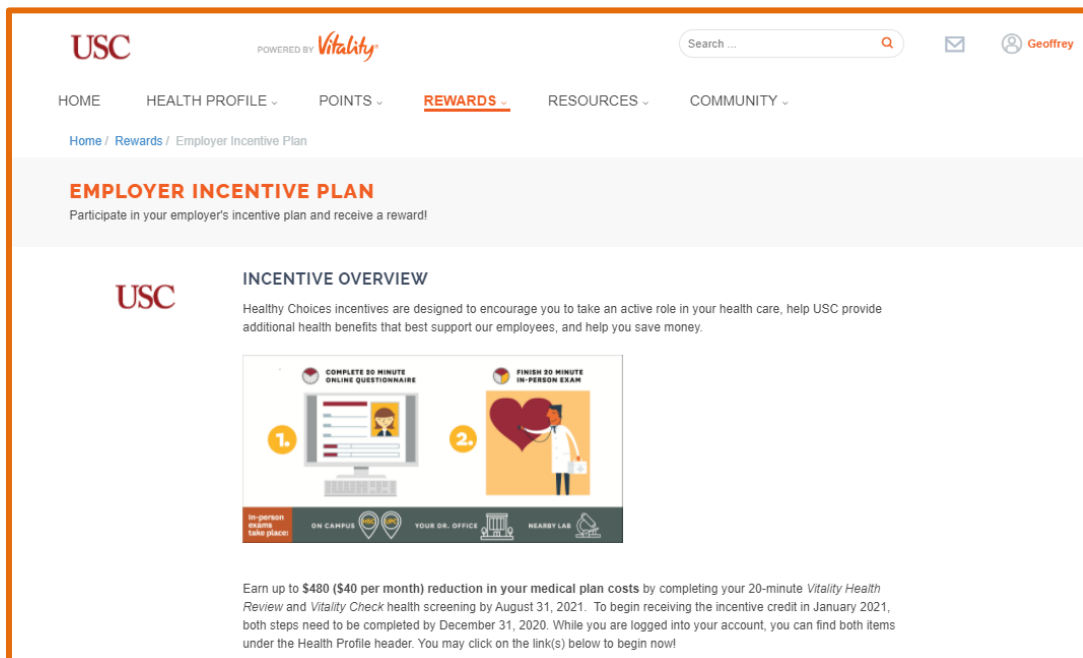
USC

POWERED BY Vitality

Search ...

Geoffrey

HOME HEALTH PROFILE POINTS REWARDS RESOURCES COMMUNITY

Home / Rewards / Employer Incentive Plan

EMPLOYER INCENTIVE PLAN

Participate in your employer's incentive plan and receive a reward!

USC

INCENTIVE OVERVIEW

Healthy Choices incentives are designed to encourage you to take an active role in your health care, help USC provide additional health benefits that best support our employees, and help you save money.

COMPLETE 20 MINUTE ONLINE QUESTIONNAIRE

FINISH 20 MINUTE IN-PERSON EXAM

1.

2.

In-person exams take place:

ON CAMPUS

YOUR DR. OFFICE

NEARBY LAB

Earn up to **$480 ($40 per month) reduction in your medical plan costs** by completing your 20-minute *Vitality Health Review* and *Vitality Check* health screening by August 31, 2021. To begin receiving the incentive credit in January 2021, both steps need to be completed by December 31, 2020. While you are logged into your account, you can find both items under the Health Profile header. You may click on the link(s) below to begin now!